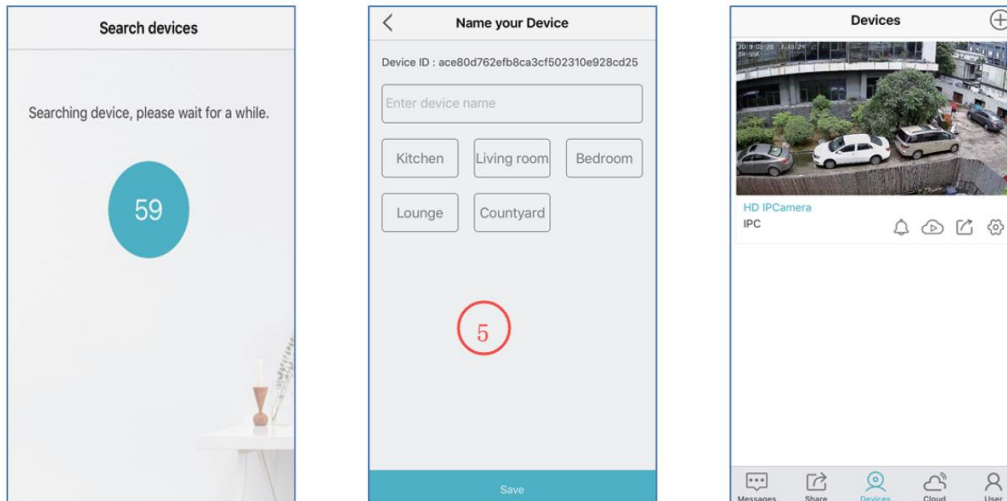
Search devices

Searching device, please wait for a while.

59

Name your Device

Device ID : ace80d762efb8ca3cf502310e928cd25

Enter device name

Kitchen

Living room

Bedroom

Lounge

Countyard

5

Save

Devices

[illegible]

HD IPCamera

IPC

Messages

Share

Devices

Cloud

User